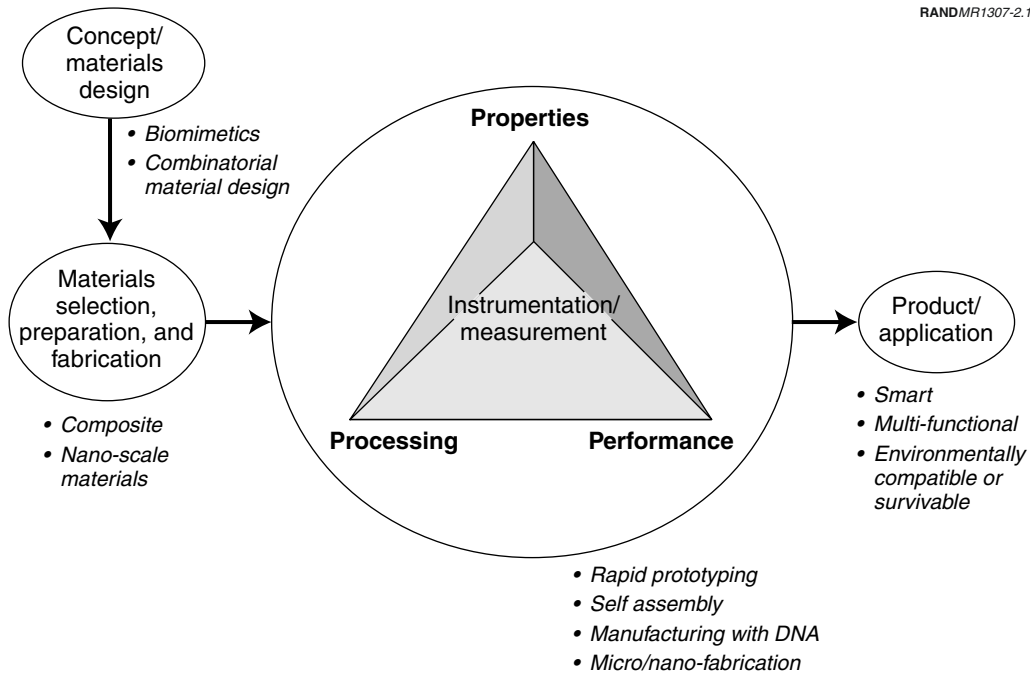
RANDMR1307-2.1

Concept/ materials design

• Biomimetics
• Combinatorial material design

Materials selection, preparation, and fabrication

• Composite
• Nano-scale materials

Properties

Instrumentation/ measurement

Processing

Performance

• Rapid prototyping
• Self assembly
• Manufacturing with DNA
• Micro/nano-fabrication

Product/ application

• Smart
• Multi-functional
• Environmentally compatible or survivable